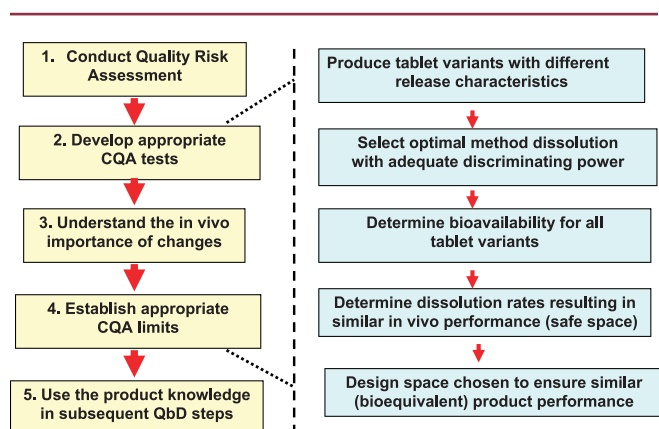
1. Conduct Quality Risk Assessment

2. Develop appropriate CQA tests

3. Understand the in vivo importance of changes

4. Establish appropriate CQA limits

5. Use the product knowledge in subsequent QbD steps

Produce tablet variants with different release characteristics

Select optimal method dissolution with adequate discriminating power

Determine bioavailability for all tablet variants

Determine dissolution rates resulting in similar in vivo performance (safe space)

Design space chosen to ensure similar (bioequivalent) product performance